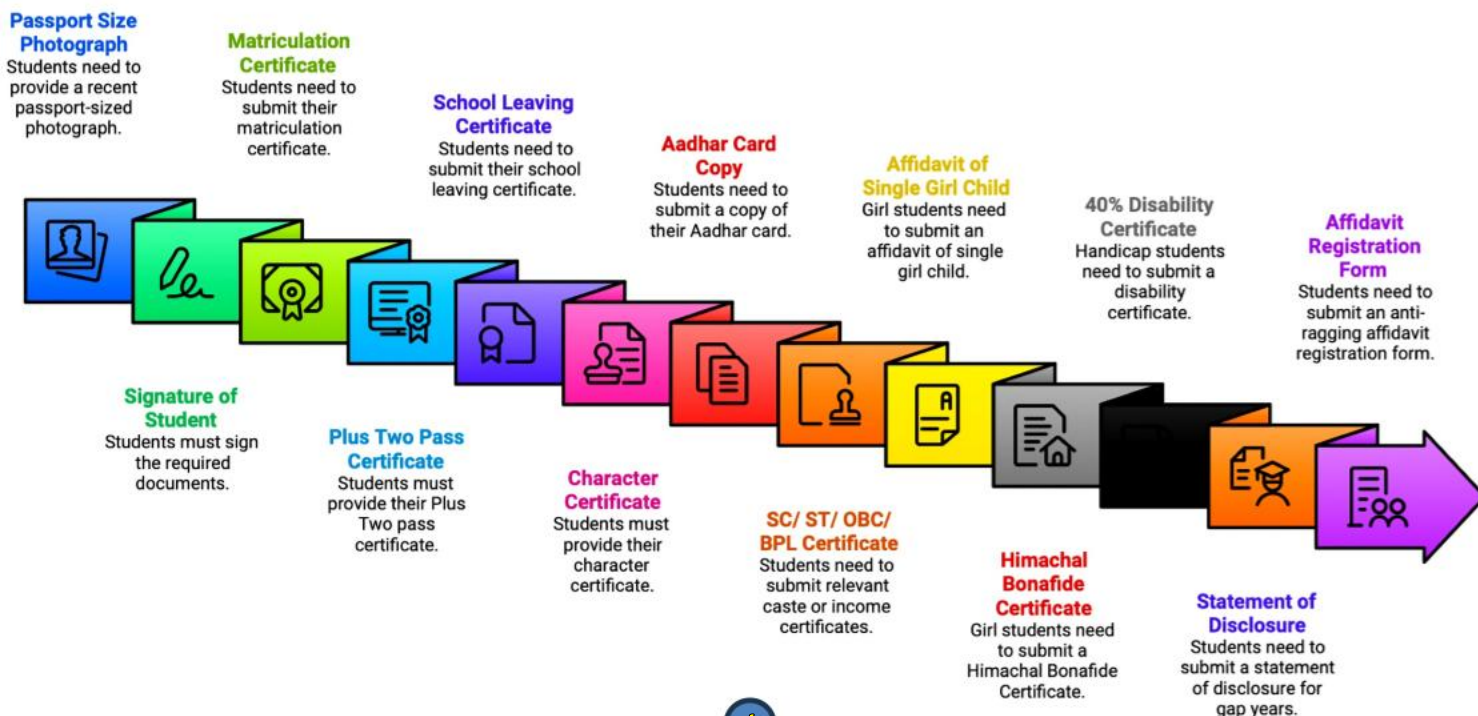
Passport Size Photograph
Students need to provide a recent passport-sized photograph.

Matriculation Certificate
Students need to submit their matriculation certificate.

School Leaving Certificate
Students need to submit their school leaving certificate.

Aadhar Card Copy
Students need to submit a copy of their Aadhar card.

Affidavit of Single Girl Child
Girl students need to submit an affidavit of single girl child.

40% Disability Certificate
Handicap students need to submit a disability certificate.

Affidavit Registration Form
Students need to submit an anti-ragging affidavit registration form.

Signature of Student
Students must sign the required documents.

Plus Two Pass Certificate
Students must provide their Plus Two pass certificate.

Character Certificate
Students must provide their character certificate.

SC/ ST/ OBC/ BPL Certificate
Students need to submit relevant caste or income certificates.

Himachal Bonafide Certificate
Girl students need to submit a Himachal Bonafide Certificate.

Statement of Disclosure
Students need to submit a statement of disclosure for gap years.